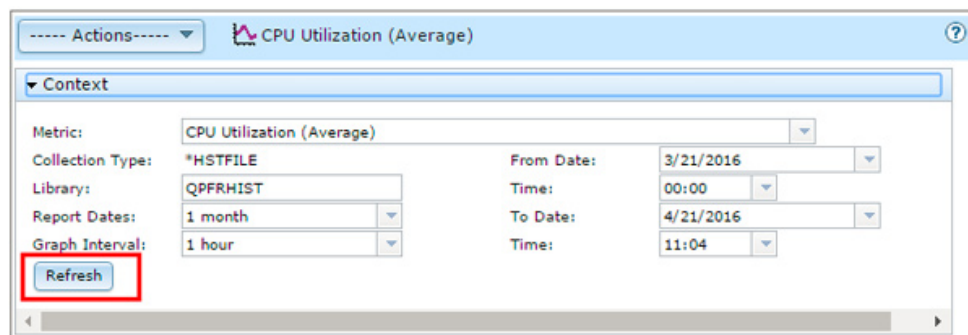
----- Actions----- ▼ CPU Utilization (Average) ?

▾ Context

Metric: CPU Utilization (Average)
Collection Type: *HSTFILE
Library: QPFRHIST
Report Dates: 1 month
Graph Interval: 1 hour

From Date: 3/21/2016
Time: 00:00
To Date: 4/21/2016
Time: 11:04

Refresh